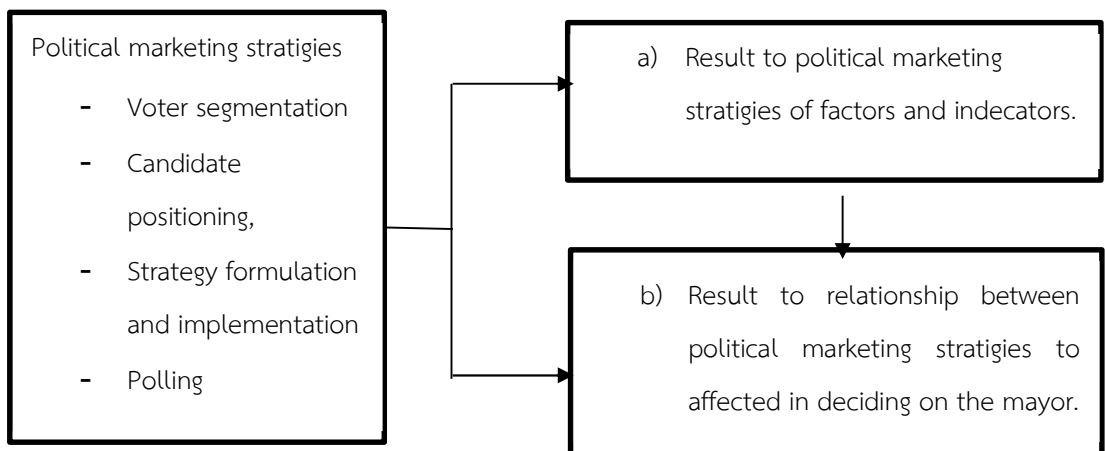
Political marketing stratigies

- Voter segmentation
- Candidate positioning,
- Strategy formulation and implementation
- Polling

a) Result to political marketing stratigies of factors and indecators.

b) Result to relationship between political marketing stratigies to affected in deciding on the mayor.